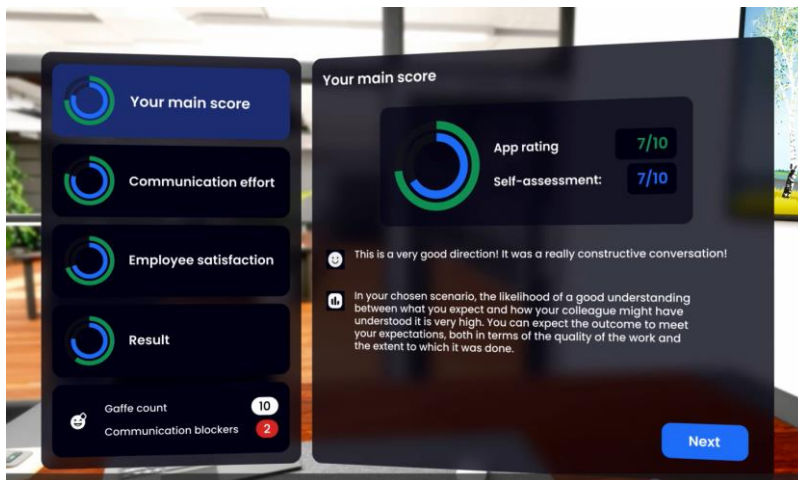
Your main score

Communication effort

Employee satisfaction

Result

Gaffe count 10

Communication blockers 2

Your main score

App rating 7/10

Self-assessment: 7/10

This is a very good direction! It was a really constructive conversation!

In your chosen scenario, the likelihood of a good understanding between what you expect and how your colleague might have understood it is very high. You can expect the outcome to meet your expectations, both in terms of the quality of the work and the extent to which it was done.

Next